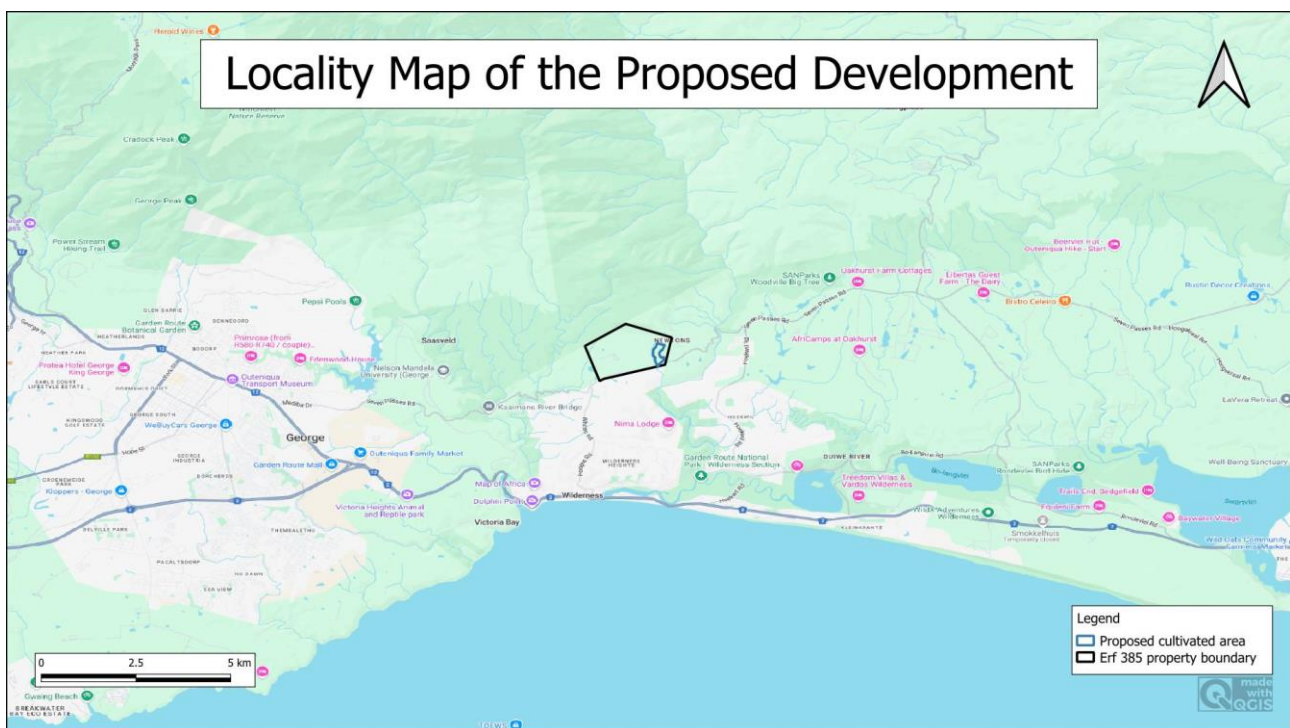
Locality Map of the Proposed Development

Herold Wines

Cradock Peak

George Peak

Power Stream Hiking Trail

Pepsi Pools

Garden Route Botanical Garden

HEATHERLANDS

Primrose (from R580 ll /40 / couple)

Eden Manor House

Protea Hotel George King George

Outeniqua Transport Museum

Saasveld

Nelson Mandela University (George)

Kaaimans River Bridge

WeBuyCars George

George

Garden Route Mall

Outeniqua Family Market

Kloppers - George

Victoria Heights Animal and Reptile park

Map of Africa

Dolphin Point

Wilderness

Victoria Bay

Nima Lodge

NEWTONS

Garden Route National Park : Wilderness Section

SANParks Woodville Big Tree

Oakhurst Farm Cottages

Libertas Guest Farm - The Dairy

Bistro Celeiro

AfriCamps at Oakhurst

Beervlei hut Outeniqua Hike - Start

Rustic Decor Creations

LaVera Retreat

DUIWE RIVER

Treetops Villas & Vardos Wilderness

Wilderness

Smokkelhuis

SANParks Ebb and Flow Rest Camp

Trails End, Sedgefield

Baywater Village

Well-Being Sanctuary

Wild Oats Community Farmers Market

Gwaing Beach

BREAKWATER BAY ECO ESTATE

Legend
Proposed cultivated area
Erf 385 property boundary

0 2.5 5 km

made with QGIS